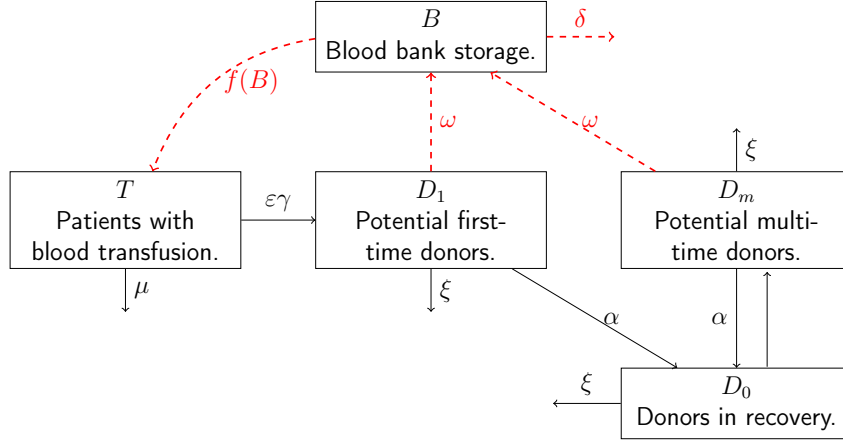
$B$
Blood bank storage.

$\delta$

$f(B)$

$\omega$

$\omega$

$\xi$

$T$
Patients with blood transfusion.

$\varepsilon\gamma$

$D_1$
Potential first-time donors.

$D_m$
Potential multi-time donors.

$\mu$

$\xi$

$\alpha$

$\alpha$

$\xi$

$D_0$
Donors in recovery.